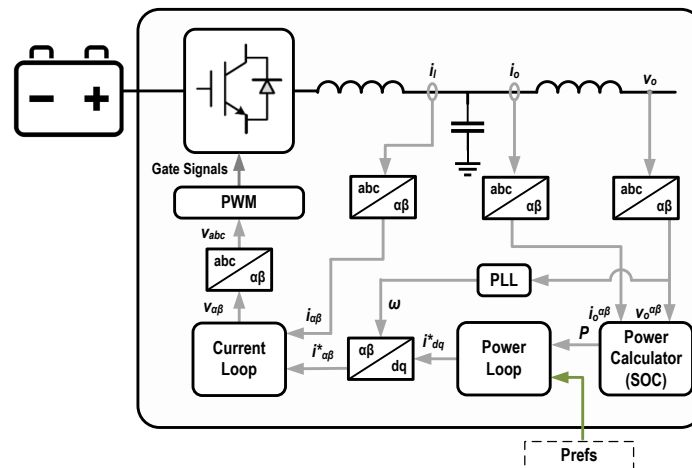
− +

$i_l$

$i_o$

$v_o$

Gate Signals

abc
αβ

abc
αβ

abc
αβ

PWM

$v_{abc}$

abc
αβ

PLL

$v_{\alpha\beta}$

$i_{\alpha\beta}$

ω

$i_o^{\alpha\beta}$

$v_o^{\alpha\beta}$

$i^*_{dq}$

P

Current Loop

$i^*_{\alpha\beta}$

αβ
dq

Power Loop

Power Calculator (SOC)

Prefs